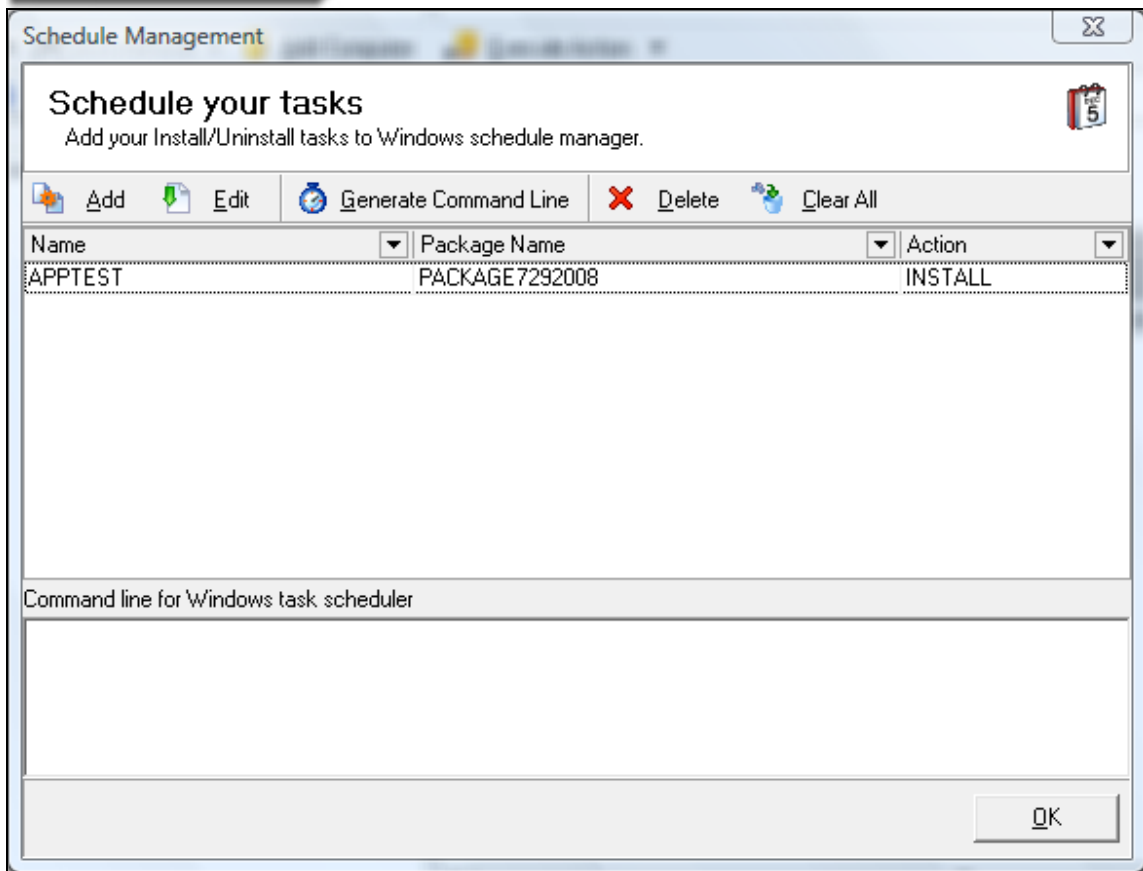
Schedule Management

Schedule your tasks
Add your Install/Uninstall tasks to Windows schedule manager.

Add Edit Generate Command Line Delete Clear All

| Name | Package Name | Action |
|---|---|---|
| APPTEST | PACKAGE7292008 | INSTALL |

Command line for Windows task scheduler

OK